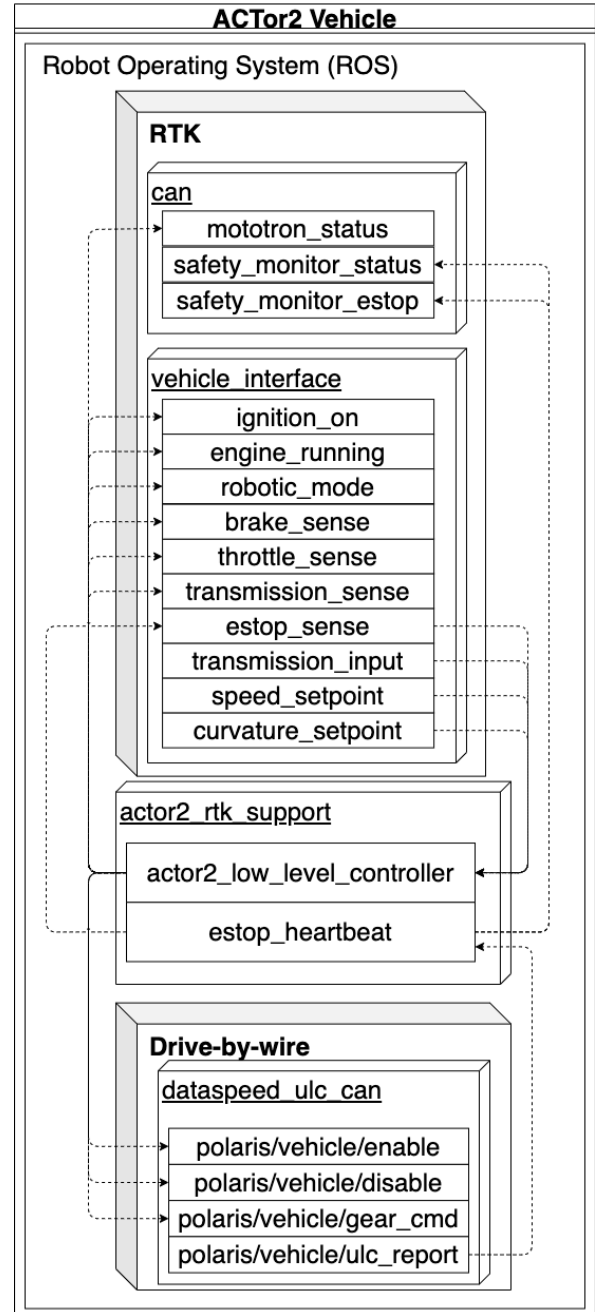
ACTor2 Vehicle

Robot Operating System (ROS)

RTK

can

mototron_status

safety_monitor_status

safety_monitor_estop

vehicle_interface

ignition_on

engine_running

robotic_mode

brake_sense

throttle_sense

transmission_sense

estop_sense

transmission_input

speed_setpoint

curvature_setpoint

actor2_rtk_support

actor2_low_level_controller

estop_heartbeat

Drive-by-wire

dataspeed_ulc_can

polaris/vehicle/enable

polaris/vehicle/disable

polaris/vehicle/gear_cmd

polaris/vehicle/ulc_report